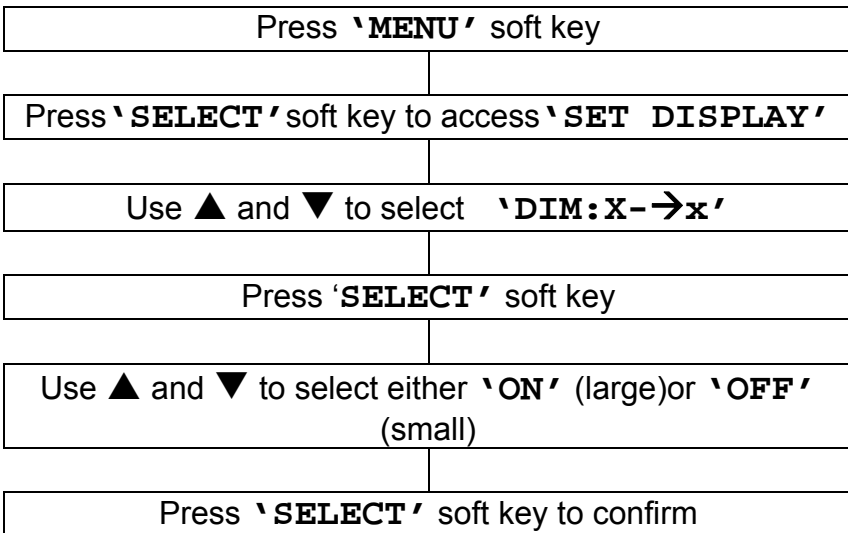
Press **'MENU'** soft key

Press**'SELECT'**soft key to access**'SET DISPLAY'**

Use ▲ and ▼ to select **'DIM:X-→x'**

Press '**SELECT'** soft key

Use ▲ and ▼ to select either **'ON'** (large)or **'OFF'** (small)

Press **'SELECT'** soft key to confirm